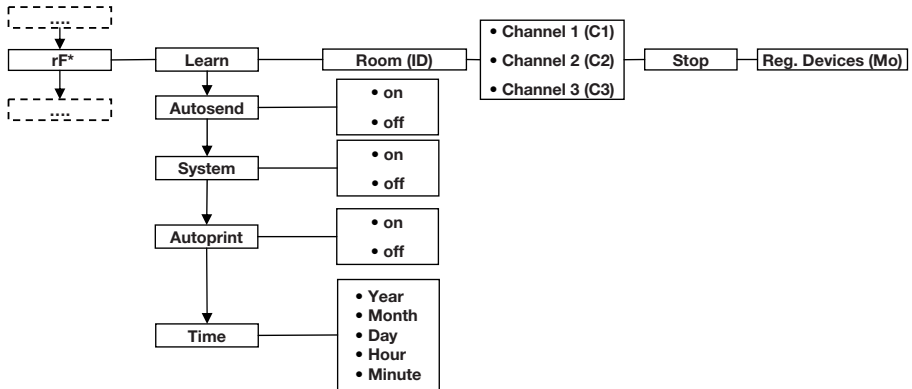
....

rF*

....

Learn

Room (ID)

• Channel 1 (C1)
• Channel 2 (C2)
• Channel 3 (C3)

Stop

Reg. Devices (Mo)

Autosend

• on
• off

System

• on
• off

Autoprint

• on
• off

Time

• Year
• Month
• Day
• Hour
• Minute